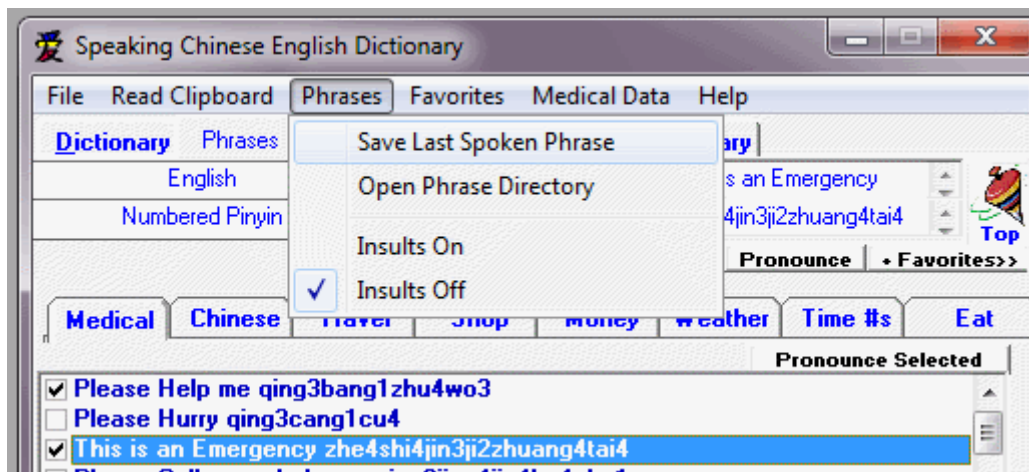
Speaking Chinese English Dictionary

File Read Clipboard Phrases Favorites Medical Data Help

Dictionary Phrases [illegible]ary

English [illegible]s an Emergency

Numbered Pinyin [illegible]4jin3ji2zhuang4tai4

Top

Save Last Spoken Phrase
Open Phrase Directory
Insults On
✓ Insults Off

Pronounce • Favorites>>

Medical Chinese Travel Shop Money Weather Time #s Eat

Pronounce Selected

☑ Please Help me qing3bang1zhu4wo3
☐ Please Hurry qing3cang1cu4
☑ This is an Emergency zhe4shi4jin3ji2zhuang4tai4
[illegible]